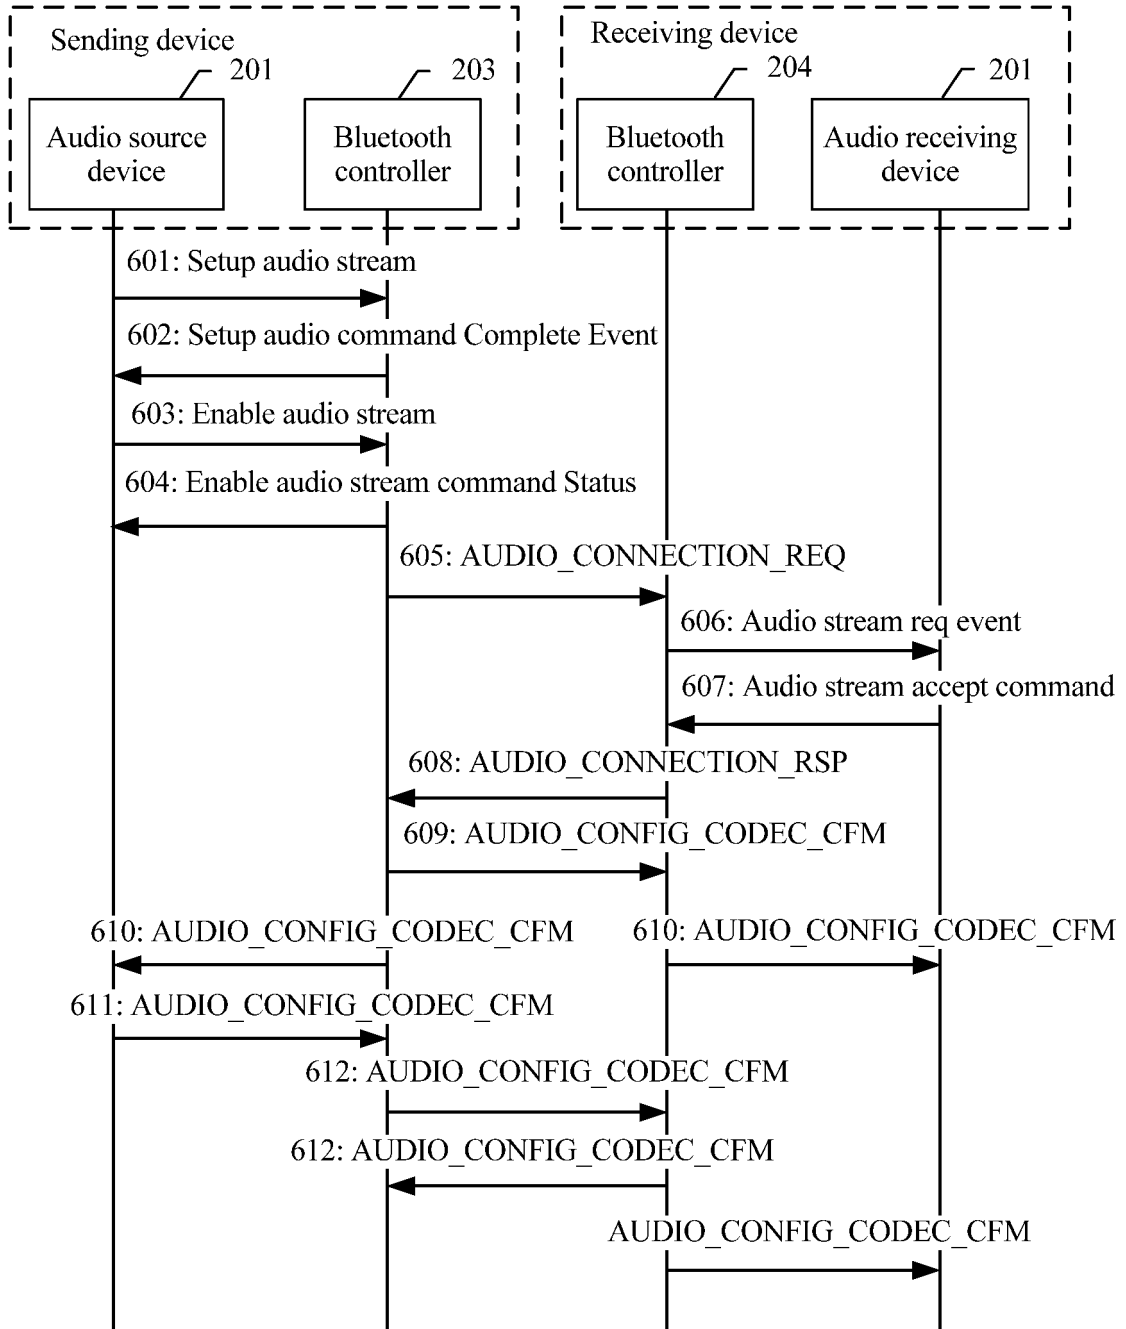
Sending device

201

Audio source device

203

Bluetooth controller

Receiving device

204

Bluetooth controller

201

Audio receiving device

601: Setup audio stream

602: Setup audio command Complete Event

603: Enable audio stream

604: Enable audio stream command Status

605: AUDIO_CONNECTION_REQ

606: Audio stream req event

607: Audio stream accept command

608: AUDIO_CONNECTION_RSP

609: AUDIO_CONFIG_CODEC_CFM

610: AUDIO_CONFIG_CODEC_CFM

610: AUDIO_CONFIG_CODEC_CFM

611: AUDIO_CONFIG_CODEC_CFM

612: AUDIO_CONFIG_CODEC_CFM

612: AUDIO_CONFIG_CODEC_CFM

AUDIO_CONFIG_CODEC_CFM